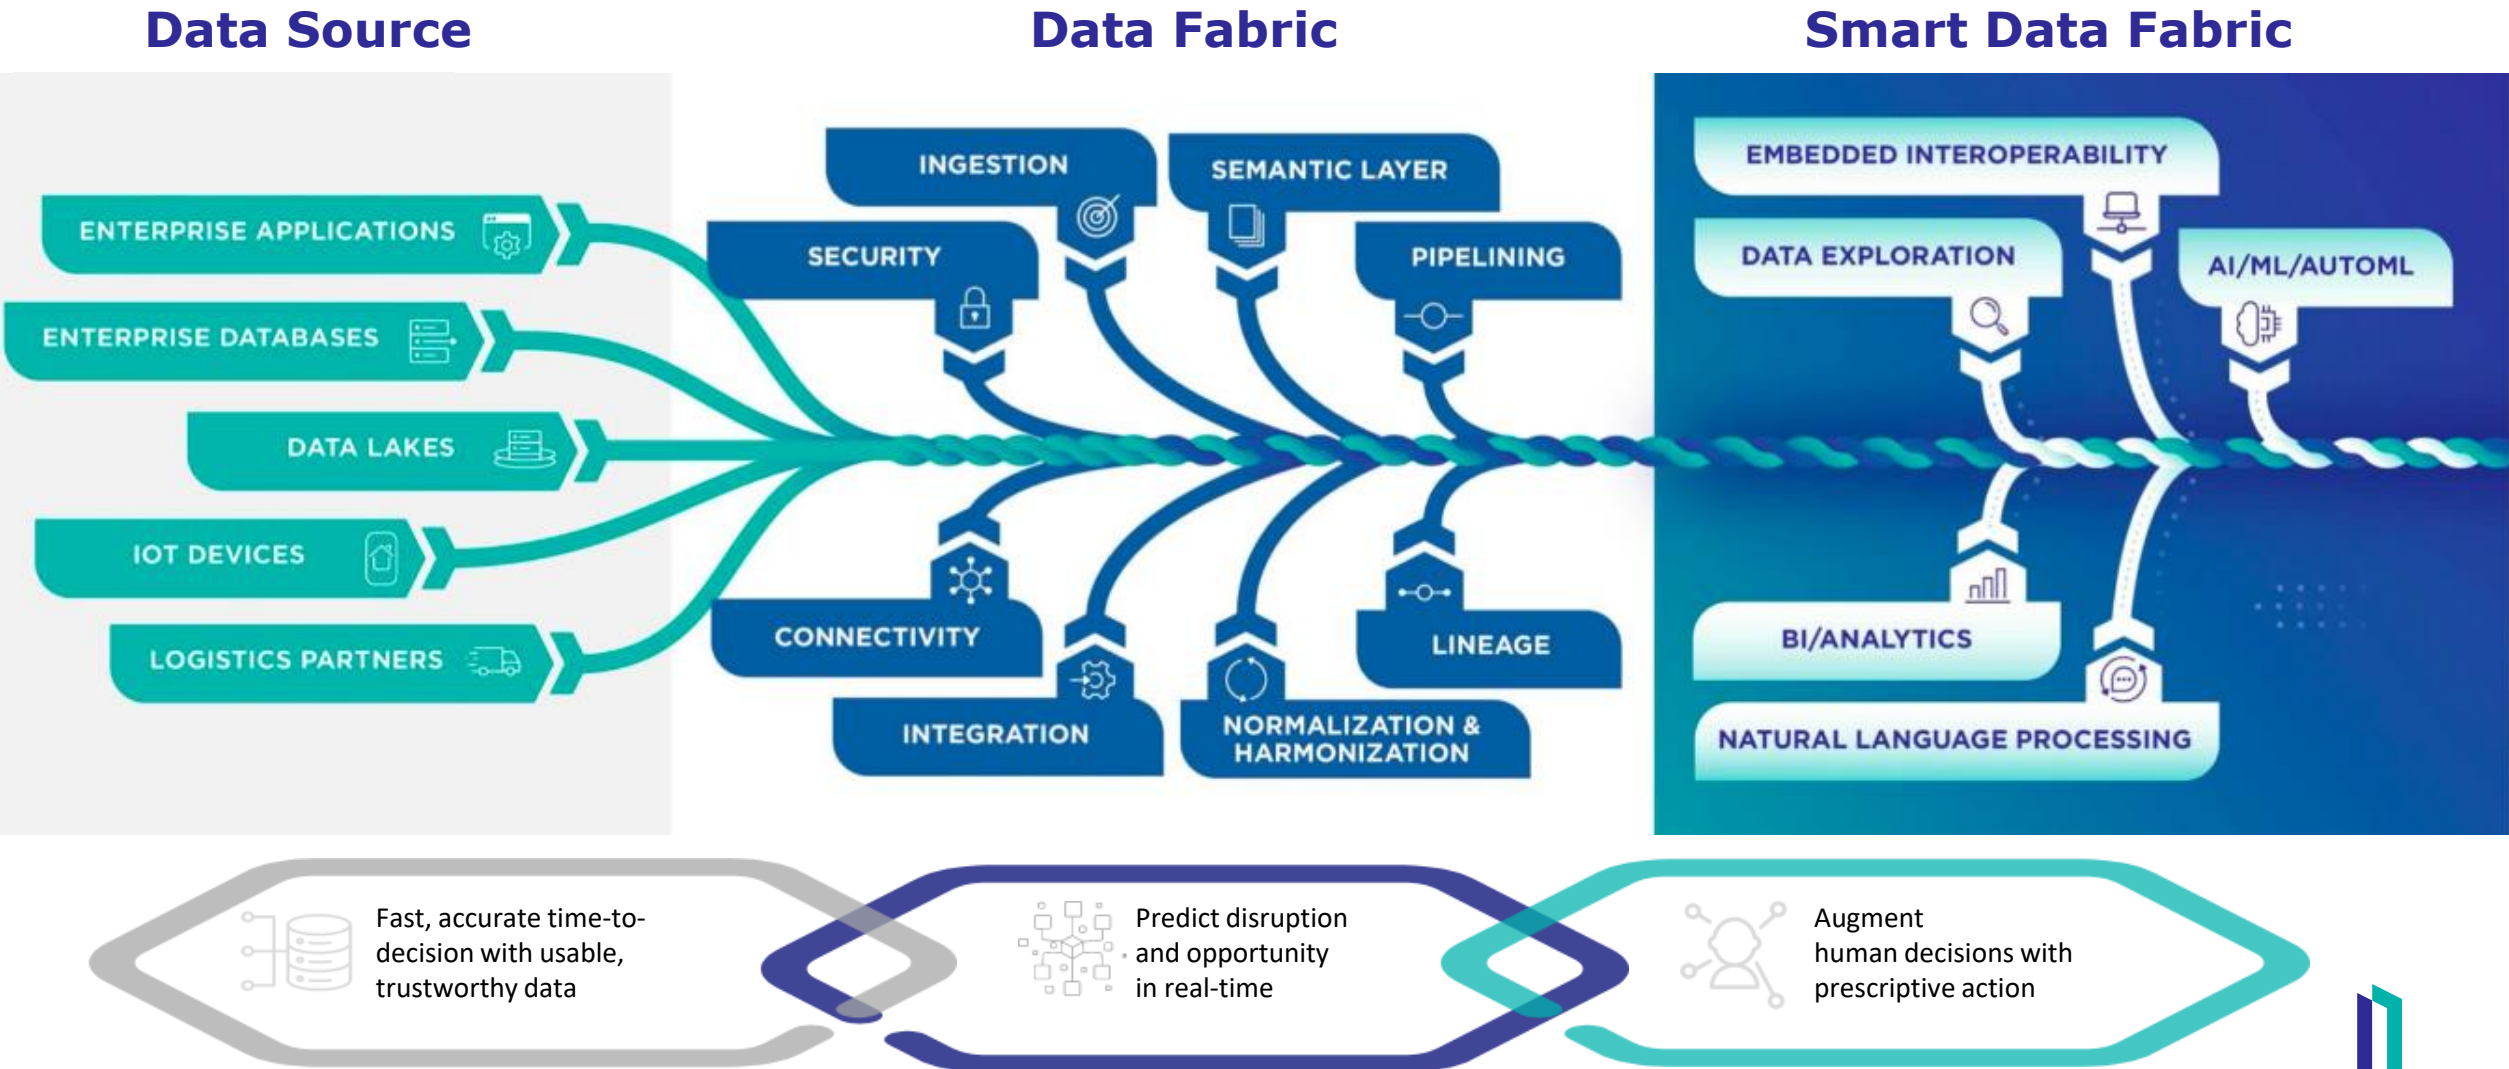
Data Source

Data Fabric

Smart Data Fabric

ENTERPRISE APPLICATIONS

ENTERPRISE DATABASES

DATA LAKES

IOT DEVICES

LOGISTICS PARTNERS

INGESTION

SEMANTIC LAYER

SECURITY

PIPELINING

CONNECTIVITY

LINEAGE

INTEGRATION

NORMALIZATION & HARMONIZATION

EMBEDDED INTEROPERABILITY

DATA EXPLORATION

AI/ML/AUTOML

BI/ANALYTICS

NATURAL LANGUAGE PROCESSING

Fast, accurate time-to-decision with usable, trustworthy data

Predict disruption and opportunity in real-time

Augment human decisions with prescriptive action